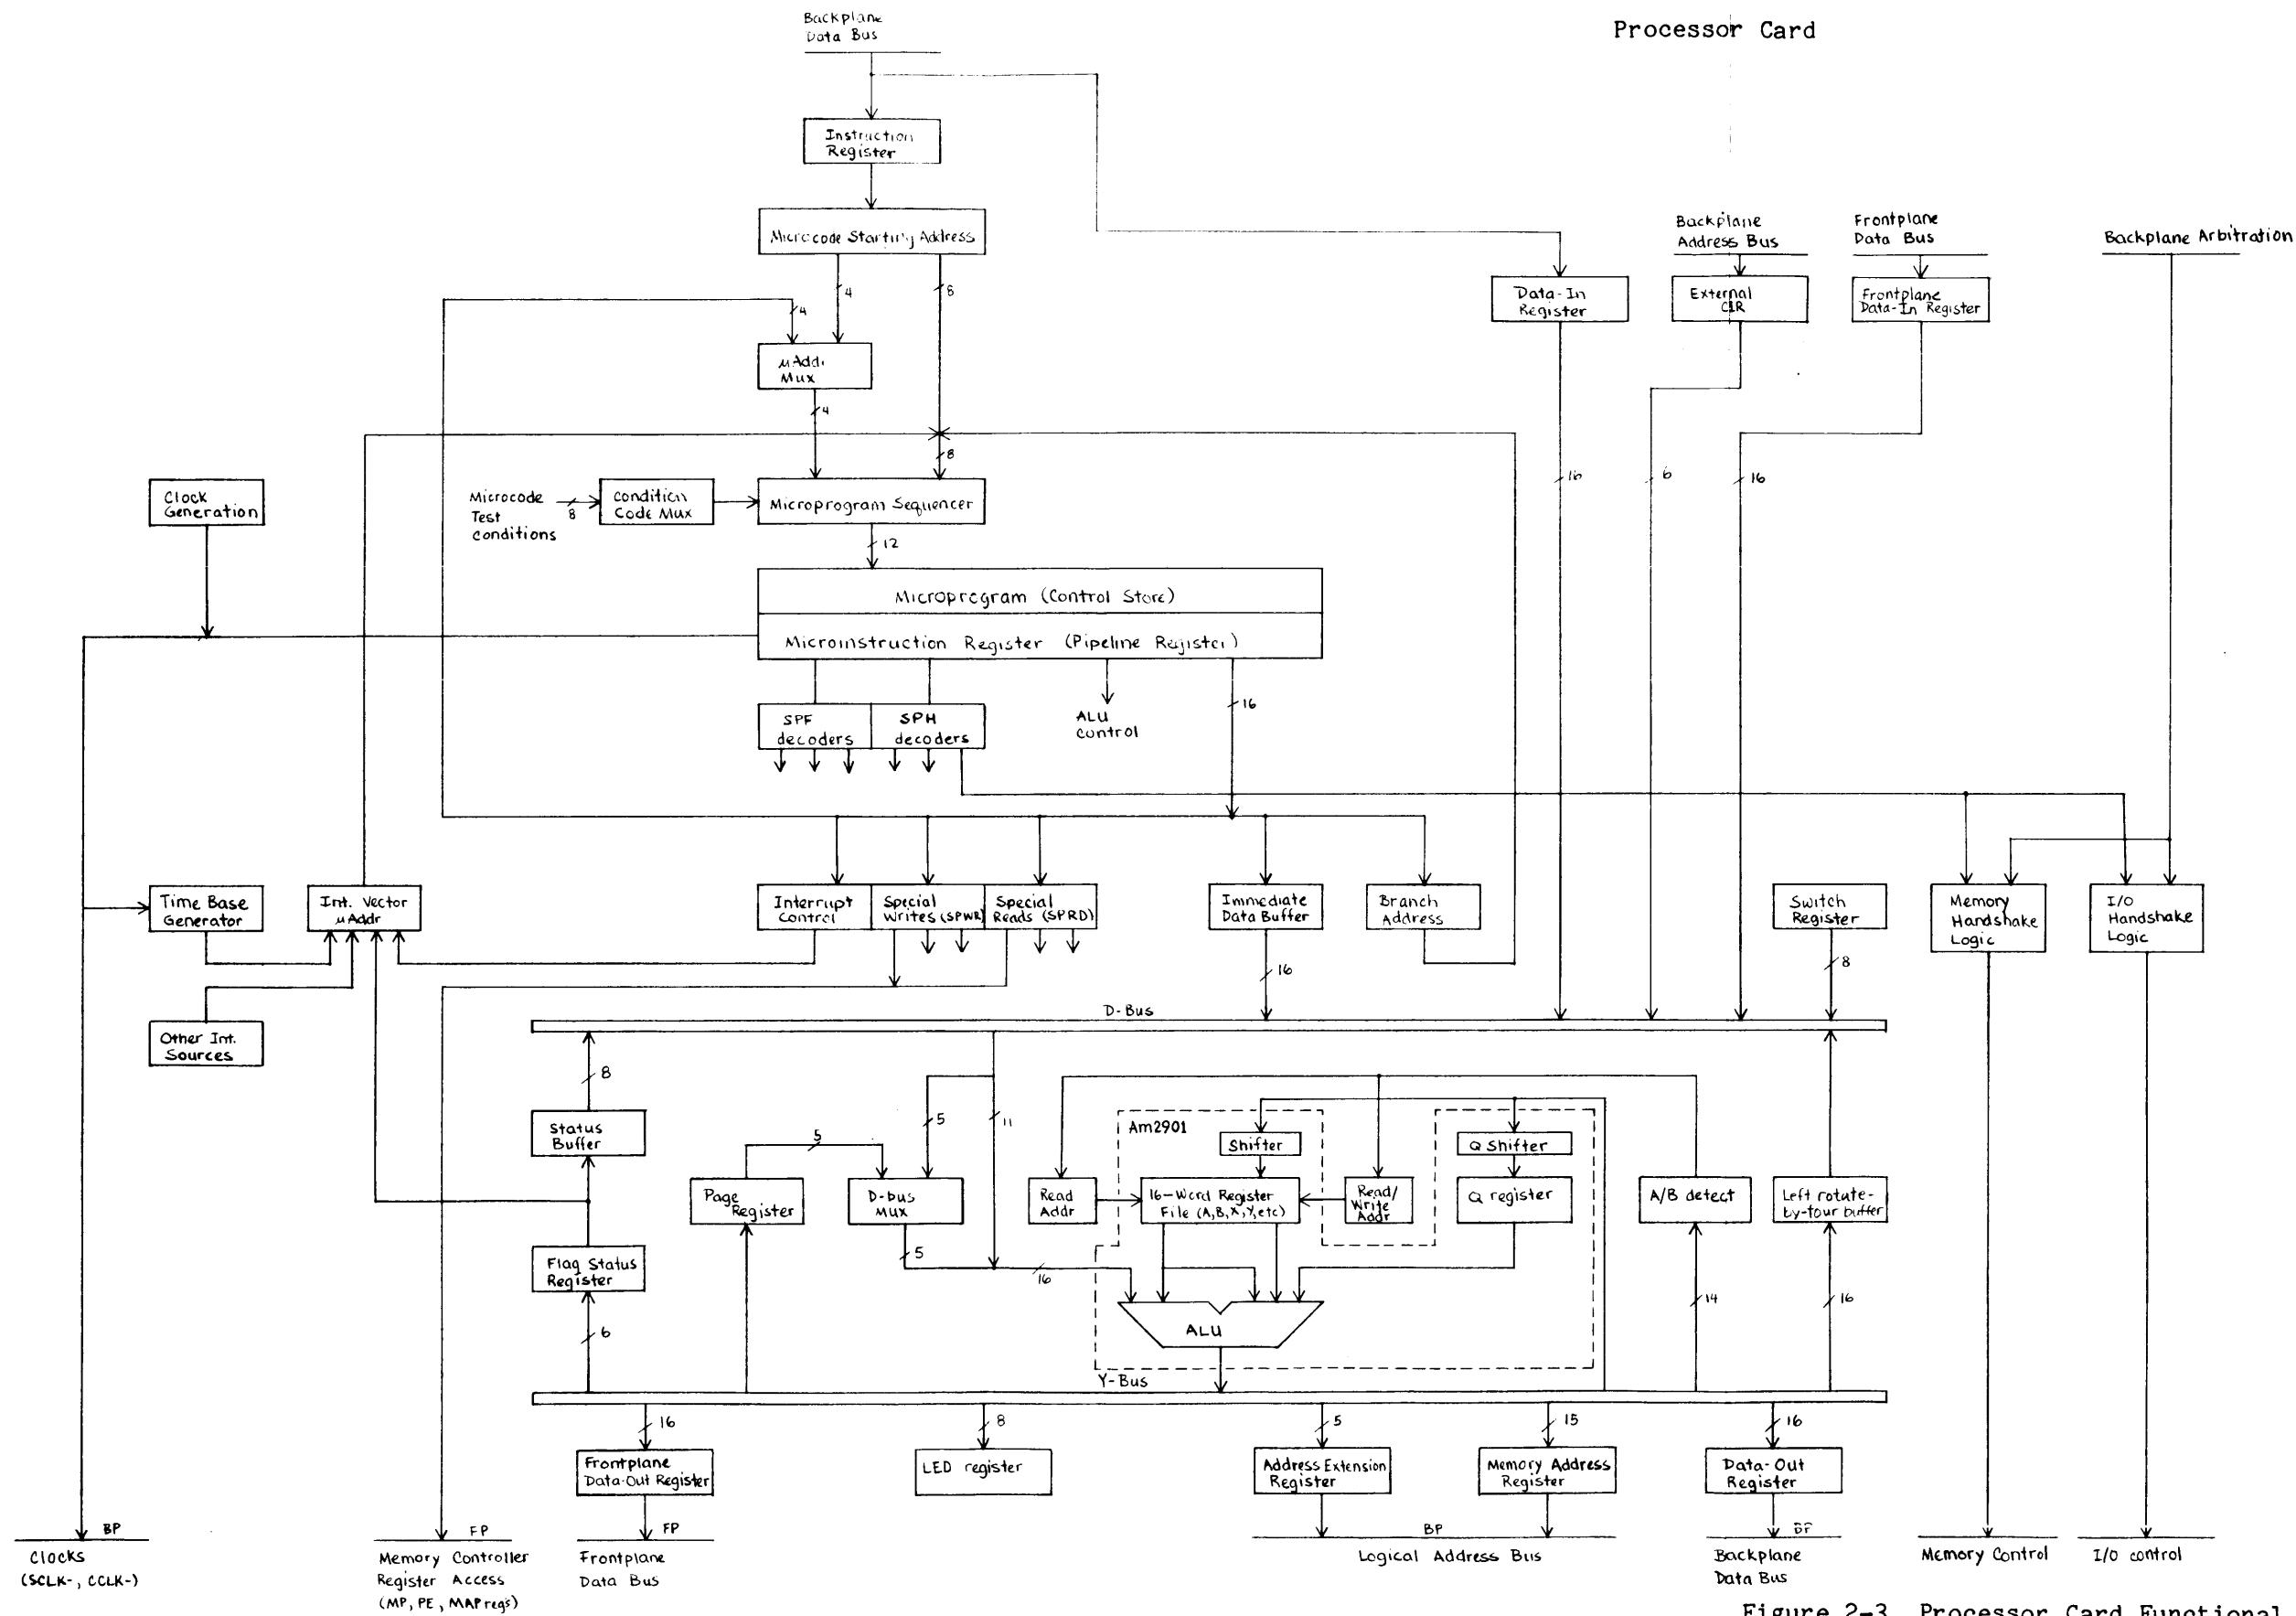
Backplane Data Bus

Processor Card

Instruction Register

Microcode Starting Address

4

8

4

µAddr Mux

4

8

Backplane Address Bus

Frontplane Data Bus

Backplane Arbitration

Data-In Register

External CIR

Frontplane Data-In Register

Clock Generation

Microcode Test conditions

8

Condition Code Mux

Microprogram Sequencer

16

6

16

12

Microprogram (Control Store)

Microinstruction Register (Pipeline Register)

SPF decoders

SPH decoders

ALU control

16

Time Base Generator

Int. Vector µAddr

Interrupt Control

Special Writes (SPWR)

Special Reads (SPRD)

Immediate Data Buffer

Branch Address

Switch Register

Memory Handshake Logic

I/O Handshake Logic

Other Int. Sources

16

8

D-Bus

8

Status Buffer

5

5

11

Am2901

Shifter

Q Shifter

Page Register

D-bus MUX

Read Addr

16-Word Register File (A,B,X,Y,etc)

Read/Write Addr

Q register

A/B detect

Left rotate-by-four buffer

Flag Status Register

5

16

6

ALU

14

16

Y-Bus

16

8

5

15

16

Frontplane Data-Out Register

LED register

Address Extension Register

Memory Address Register

Data-Out Register

BP

FP

FP

BP

BP

Clocks (SCLK-, CCLK-)

Memory Controller Register Access (MP, PE, MAP regs)

Frontplane Data Bus

Logical Address Bus

Backplane Data Bus

Memory Control

I/O control

Figure 2-3 Processor Card Functional